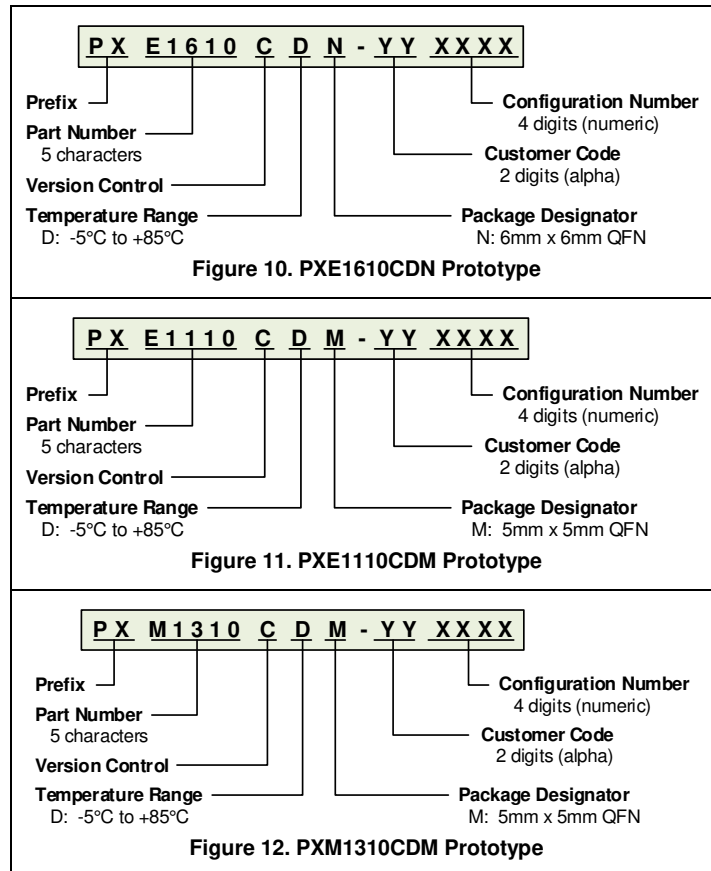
PX E1610 C D N - YY XXXX

Prefix

Part Number
5 characters

Version Control

Temperature Range
D: -5°C to +85°C

Configuration Number
4 digits (numeric)

Customer Code
2 digits (alpha)

Package Designator
N: 6mm x 6mm QFN

**Figure 10. PXE1610CDN Prototype**

PX E1110 C D M - YY XXXX

Prefix

Part Number
5 characters

Version Control

Temperature Range
D: -5°C to +85°C

Configuration Number
4 digits (numeric)

Customer Code
2 digits (alpha)

Package Designator
M: 5mm x 5mm QFN

**Figure 11. PXE1110CDM Prototype**

PX M1310 C D M - YY XXXX

Prefix

Part Number
5 characters

Version Control

Temperature Range
D: -5°C to +85°C

Configuration Number
4 digits (numeric)

Customer Code
2 digits (alpha)

Package Designator
M: 5mm x 5mm QFN

**Figure 12. PXM1310CDM Prototype**